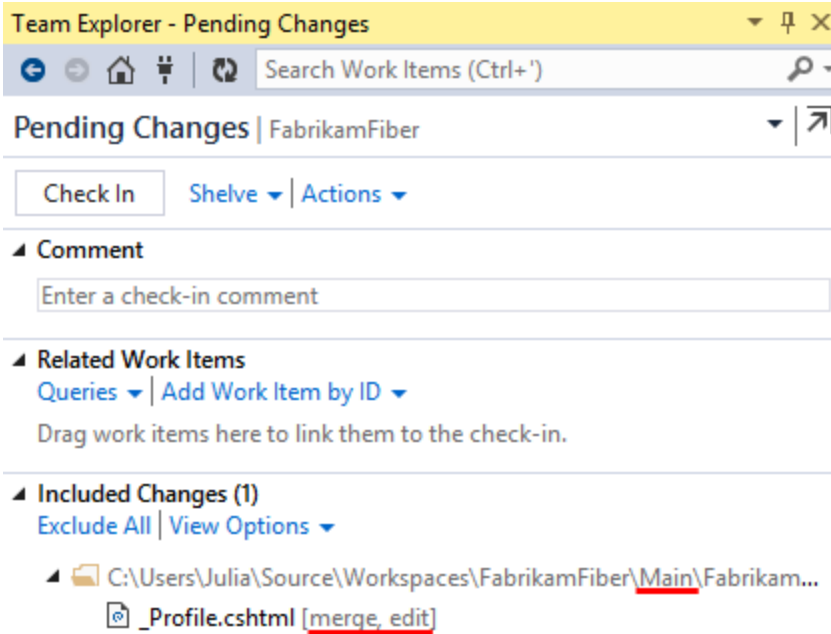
Team Explorer - Pending Changes

Search Work Items (Ctrl+')

Pending Changes | FabrikamFiber

Check In Shelve | Actions

Comment

Enter a check-in comment

Related Work Items

Queries | Add Work Item by ID

Drag work items here to link them to the check-in.

Included Changes (1)

Exclude All | View Options

C:\Users\Julia\Source\Workspaces\FabrikamFiber\Main\Fabrikam...

_Profile.cshtml [merge, edit]